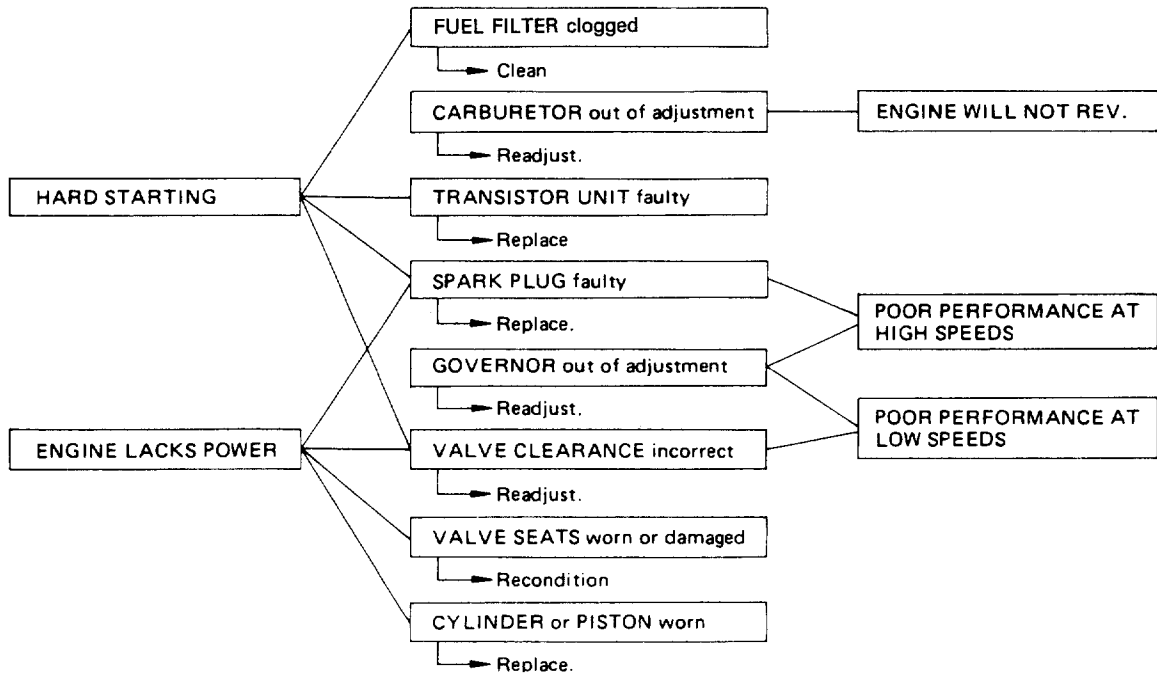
HARD STARTING

ENGINE LACKS POWER

FUEL FILTER clogged

Clean

CARBURETOR out of adjustment

Readjust.

TRANSISTOR UNIT faulty

Replace

SPARK PLUG faulty

Replace.

GOVERNOR out of adjustment

Readjust.

VALVE CLEARANCE incorrect

Readjust.

VALVE SEATS worn or damaged

Recondition

CYLINDER or PISTON worn

Replace.

ENGINE WILL NOT REV.

POOR PERFORMANCE AT HIGH SPEEDS

POOR PERFORMANCE AT LOW SPEEDS